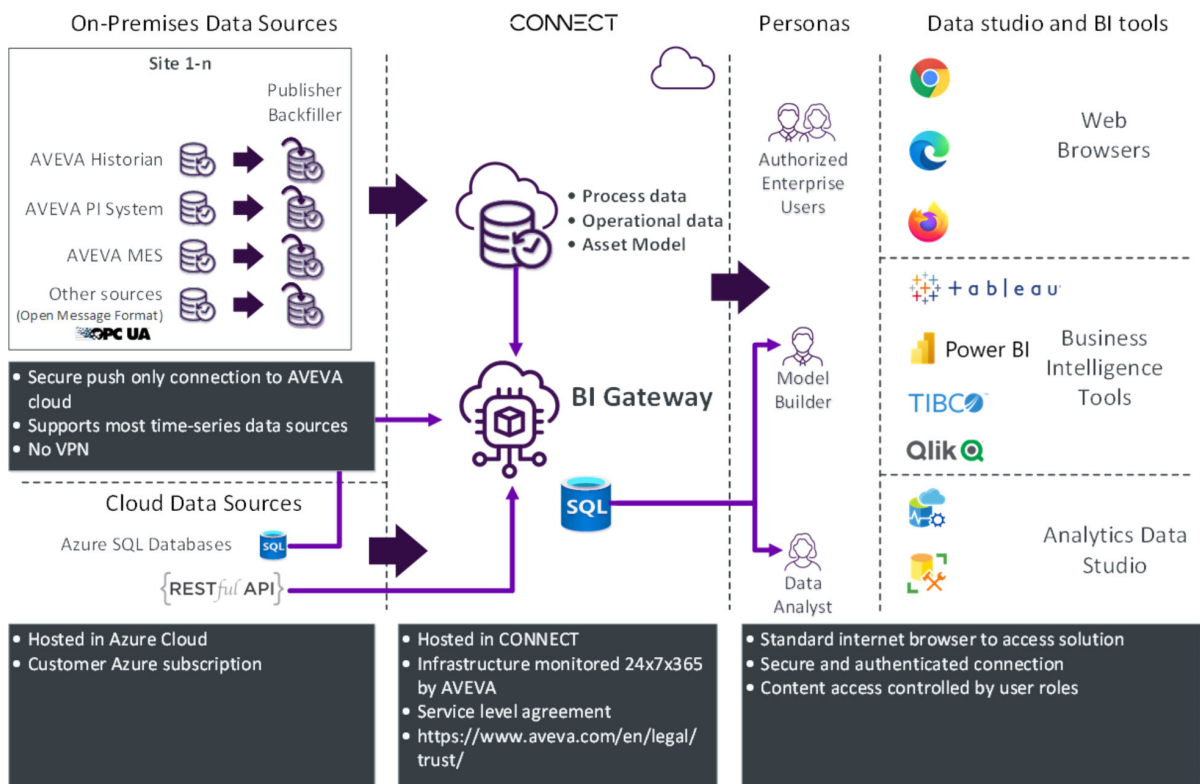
On-Premises Data Sources

CONNECT

Personas

Data studio and BI tools

Site 1-n

Publisher Backfiller

AVEVA Historian

AVEVA PI System

AVEVA MES

Other sources (Open Message Format)

OPC UA

- Secure push only connection to AVEVA cloud
- Supports most time-series data sources
- No VPN

Cloud Data Sources

Azure SQL Databases

SQL

{RESTful API}

- Process data
- Operational data
- Asset Model

BI Gateway

SQL

Authorized Enterprise Users

Model Builder

Data Analyst

Web Browsers

tableau

Power BI

TIBCO

Qlik

Business Intelligence Tools

Analytics Data Studio

- Hosted in Azure Cloud
- Customer Azure subscription

- Hosted in CONNECT
- Infrastructure monitored 24x7x365 by AVEVA
- Service level agreement
- https://www.aveva.com/en/legal/trust/

- Standard internet browser to access solution
- Secure and authenticated connection
- Content access controlled by user roles